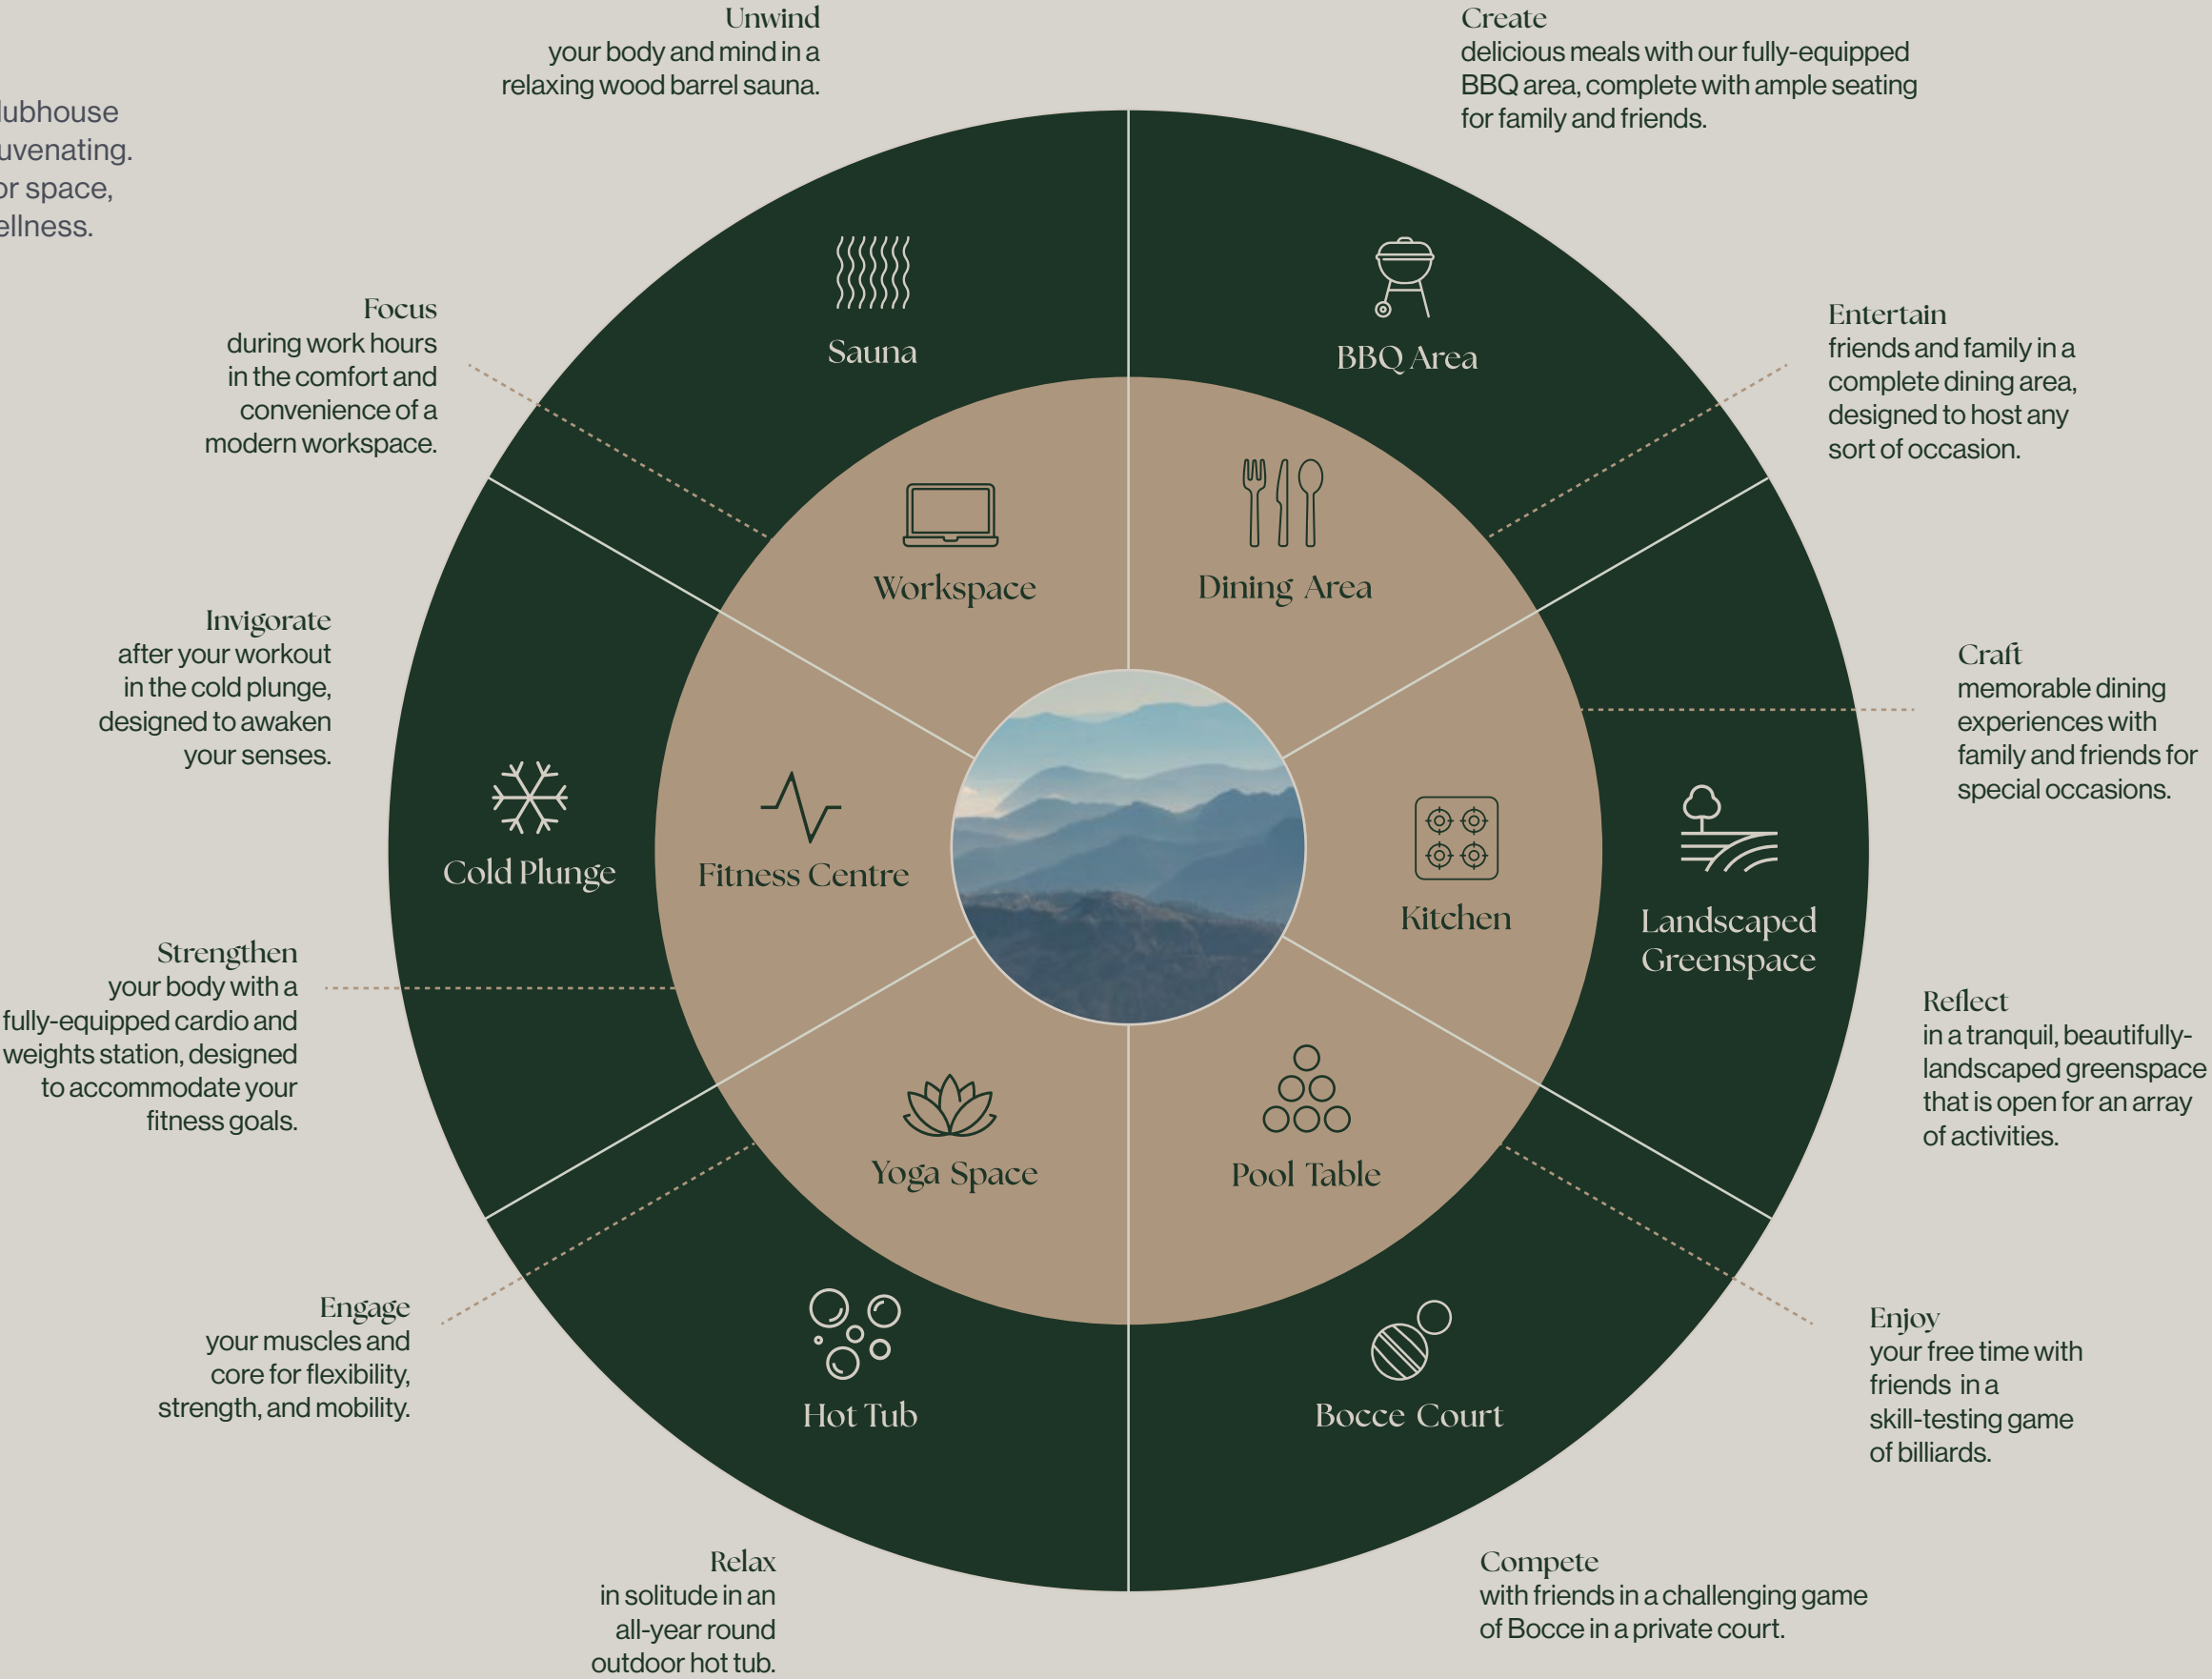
lubhouse
uvenating.
or space,
ellness.

Unwind
your body and mind in a relaxing wood barrel sauna.

Create
delicious meals with our fully-equipped BBQ area, complete with ample seating for family and friends.

Focus
during work hours in the comfort and convenience of a modern workspace.

Entertain
friends and family in a complete dining area, designed to host any sort of occasion.

Sauna

BBQ Area

Workspace

Dining Area

Invigorate
after your workout in the cold plunge, designed to awaken your senses.

Craft
memorable dining experiences with family and friends for special occasions.

Cold Plunge

Fitness Centre

Kitchen

Landscaped Greenspace

Strengthen
your body with a fully-equipped cardio and weights station, designed to accommodate your fitness goals.

Reflect
in a tranquil, beautifully-landscaped greenspace that is open for an array of activities.

Yoga Space

Pool Table

Engage
your muscles and core for flexibility, strength, and mobility.

Enjoy
your free time with friends in a skill-testing game of billiards.

Hot Tub

Bocce Court

Relax
in solitude in an all-year round outdoor hot tub.

Compete
with friends in a challenging game of Bocce in a private court.